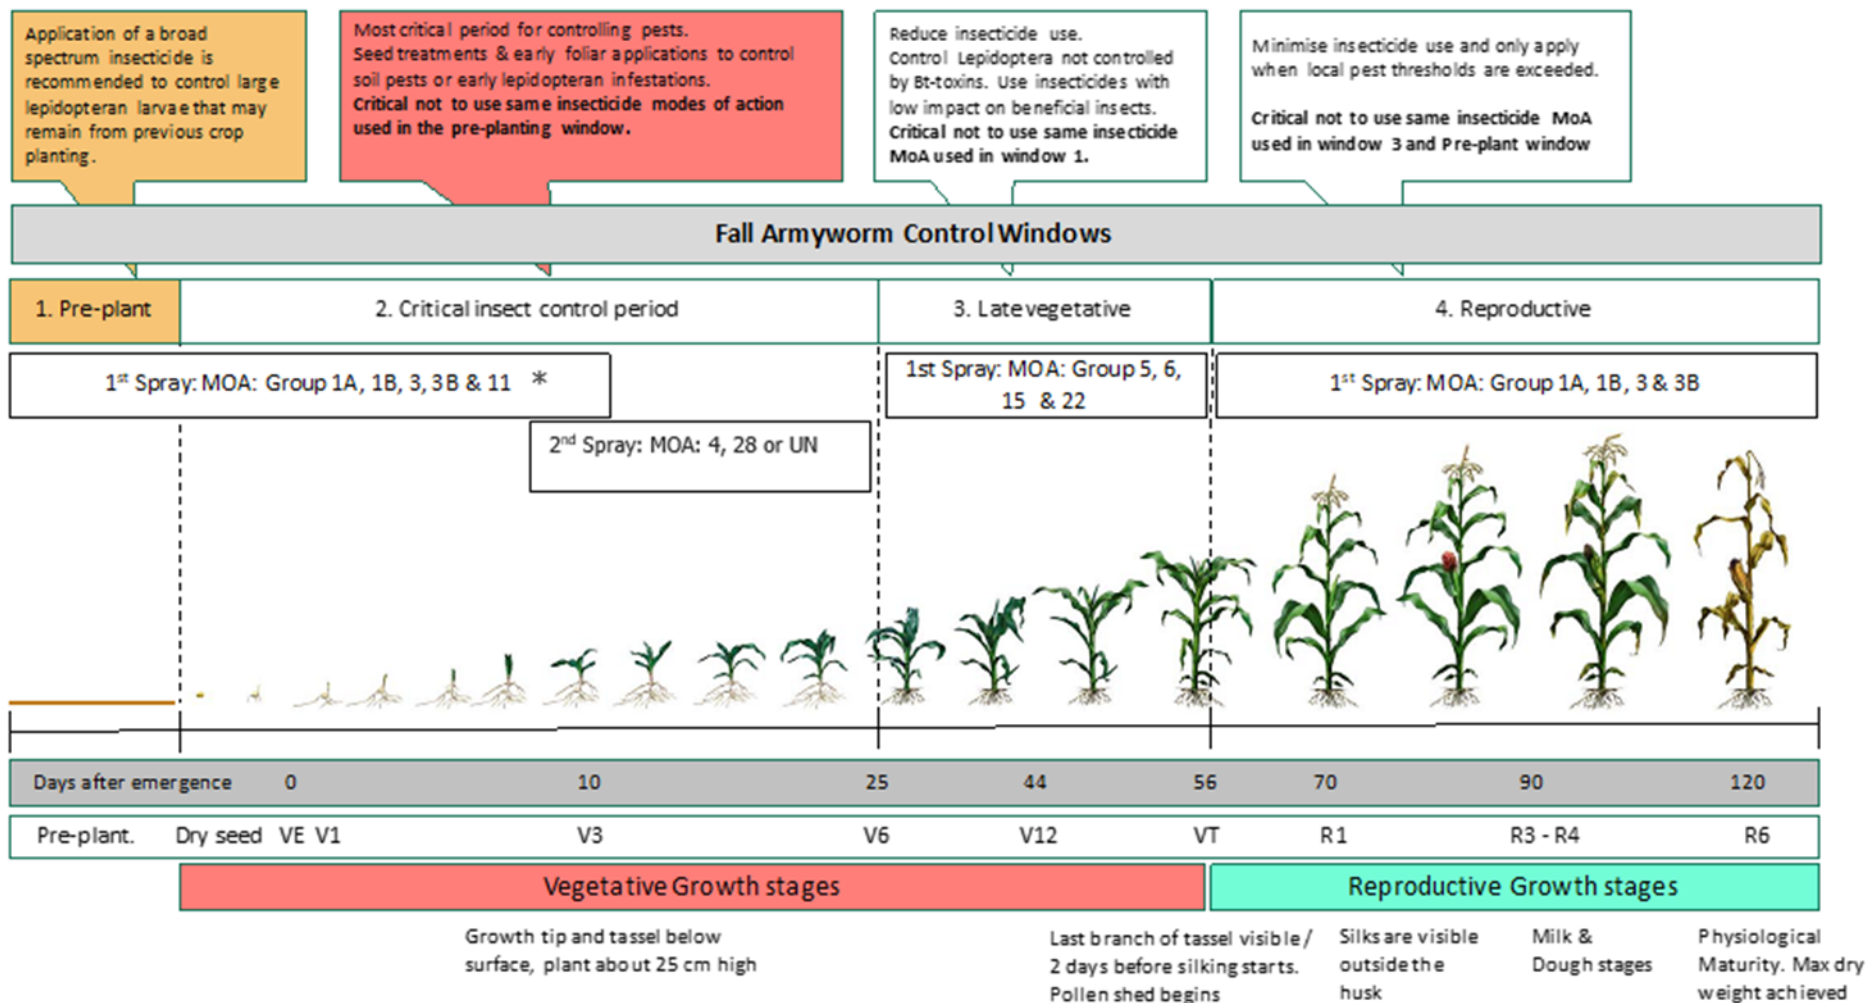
Application of a broad spectrum insecticide is recommended to control large lepidopteran larvae that may remain from previous crop planting.

Most critical period for controlling pests. Seed treatments & early foliar applications to control soil pests or early lepidopteran infestations. Critical not to use same insecticide modes of action used in the pre-planting window.

Reduce insecticide use. Control Lepidoptera not controlled by Bt-toxins. Use insecticides with low impact on beneficial insects. Critical not to use same insecticide MoA used in window 1.

Minimise insecticide use and only apply when local pest thresholds are exceeded.

Critical not to use same insecticide MoA used in window 3 and Pre-plant window

Fall Armyworm Control Windows

1. Pre-plant

2. Critical insect control period

3. Late vegetative

4. Reproductive

1$^{st}$ Spray: MOA: Group 1A, 1B, 3, 3B & 11 *

1st Spray: MOA: Group 5, 6, 15 & 22

1$^{st}$ Spray: MOA: Group 1A, 1B, 3 & 3B

2$^{nd}$ Spray: MOA: 4, 28 or UN

| Days after emergence | 0 | 10 | 25 | 44 | 56 | 70 | 90 | 120 |
|---|---|---|---|---|---|---|---|---|
| Pre-plant. | Dry seed VE V1 | V3 | V6 | V12 | VT | R1 | R3 - R4 | R6 |

Vegetative Growth stages

Reproductive Growth stages

Growth tip and tassel below surface, plant about 25 cm high

Last branch of tassel visible / 2 days before silking starts. Pollen shed begins

Silks are visible outside the husk

Milk & Dough stages

Physiological Maturity. Max dry weight achieved